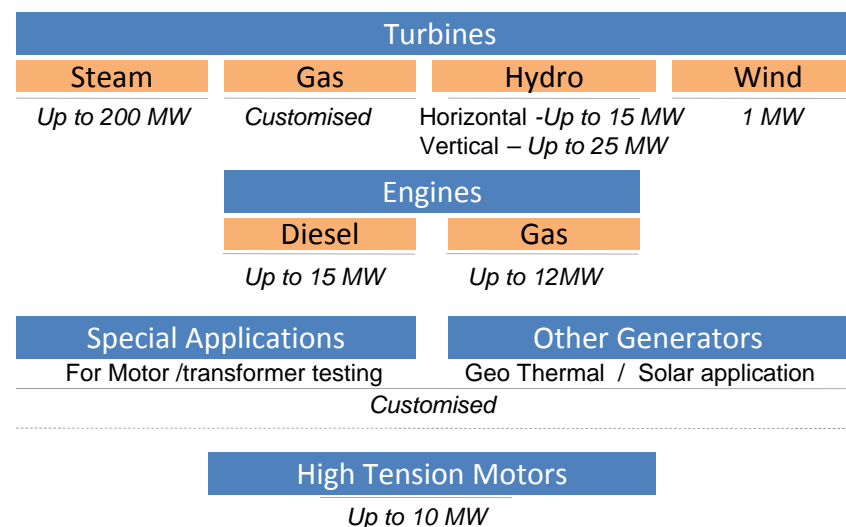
Turbines

Steam
Up to 200 MW

Gas
Customised

Hydro
Horizontal -Up to 15 MW
Vertical – Up to 25 MW

Wind
1 MW

Engines

Diesel
Up to 15 MW

Gas
Up to 12MW

Special Applications
For Motor /transformer testing

Other Generators
Geo Thermal / Solar application

Customised

High Tension Motors
Up to 10 MW